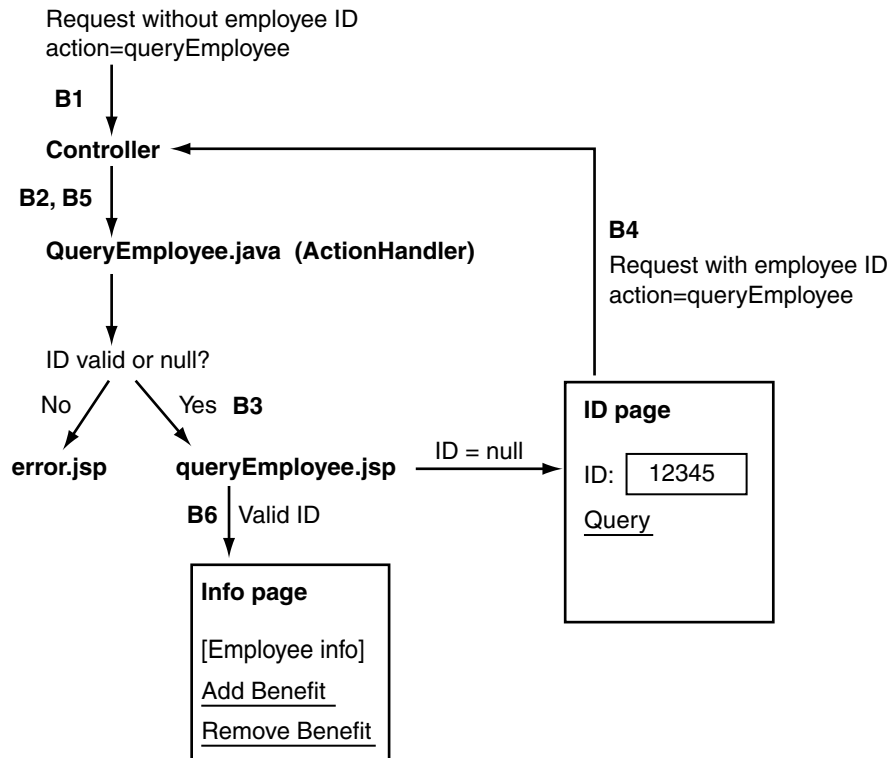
Request without employee ID
action=queryEmployee

B1

Controller

B2, B5

QueryEmployee.java (ActionHandler)

B4
Request with employee ID
action=queryEmployee

ID valid or null?

No

Yes B3

error.jsp

queryEmployee.jsp

ID = null

ID page

ID: 12345

Query

B6 Valid ID

Info page

[Employee info]

Add Benefit

Remove Benefit